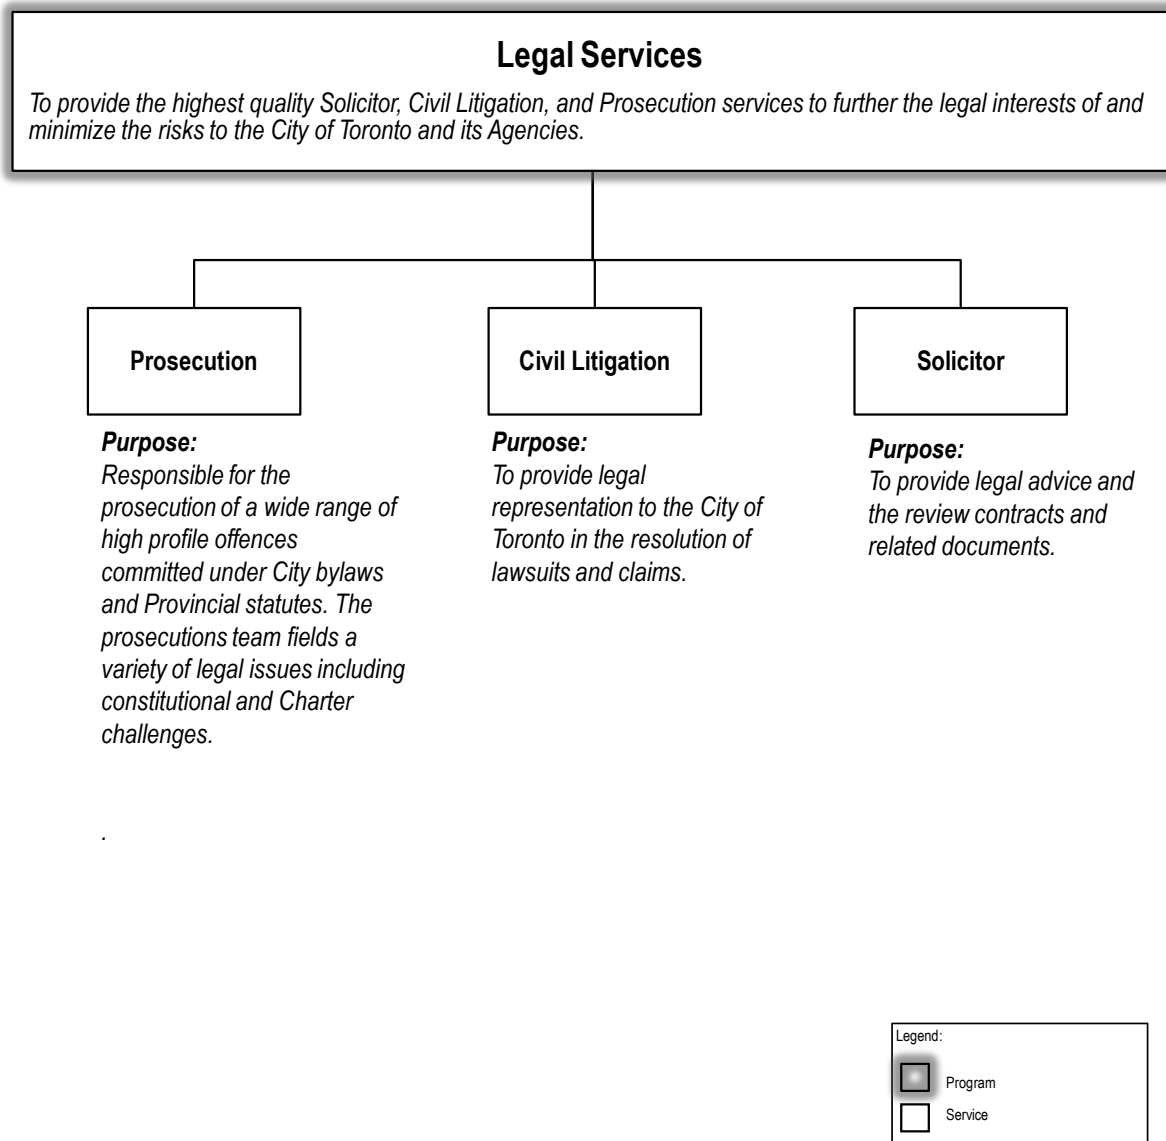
Legal Services

To provide the highest quality Solicitor, Civil Litigation, and Prosecution services to further the legal interests of and minimize the risks to the City of Toronto and its Agencies.

Prosecution

Purpose:
Responsible for the prosecution of a wide range of high profile offences committed under City bylaws and Provincial statutes. The prosecutions team fields a variety of legal issues including constitutional and Charter challenges.

.

Civil Litigation

Purpose:
To provide legal representation to the City of Toronto in the resolution of lawsuits and claims.

Solicitor

Purpose:
To provide legal advice and the review contracts and related documents.

Legend:
Program
Service